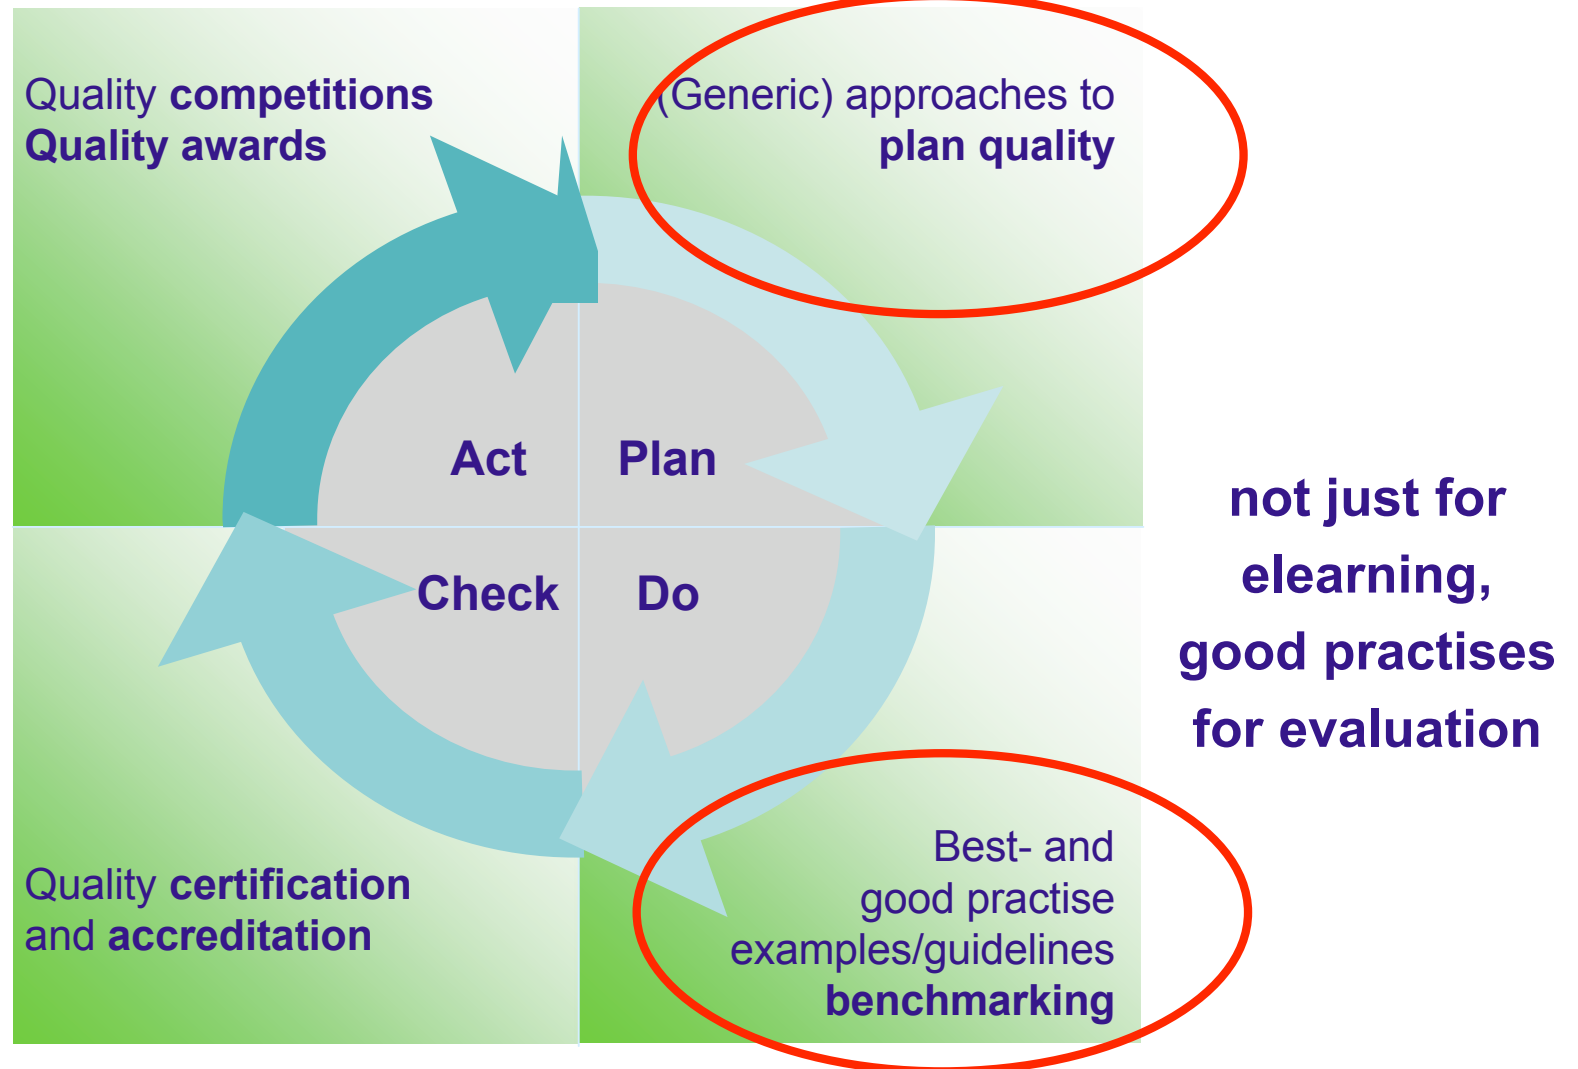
Quality competitions
Quality awards

(Generic) approaches to
plan quality

Act

Plan

Check

Do

not just for elearning, good practises for evaluation

Quality certification and accreditation

Best- and good practise examples/guidelines benchmarking